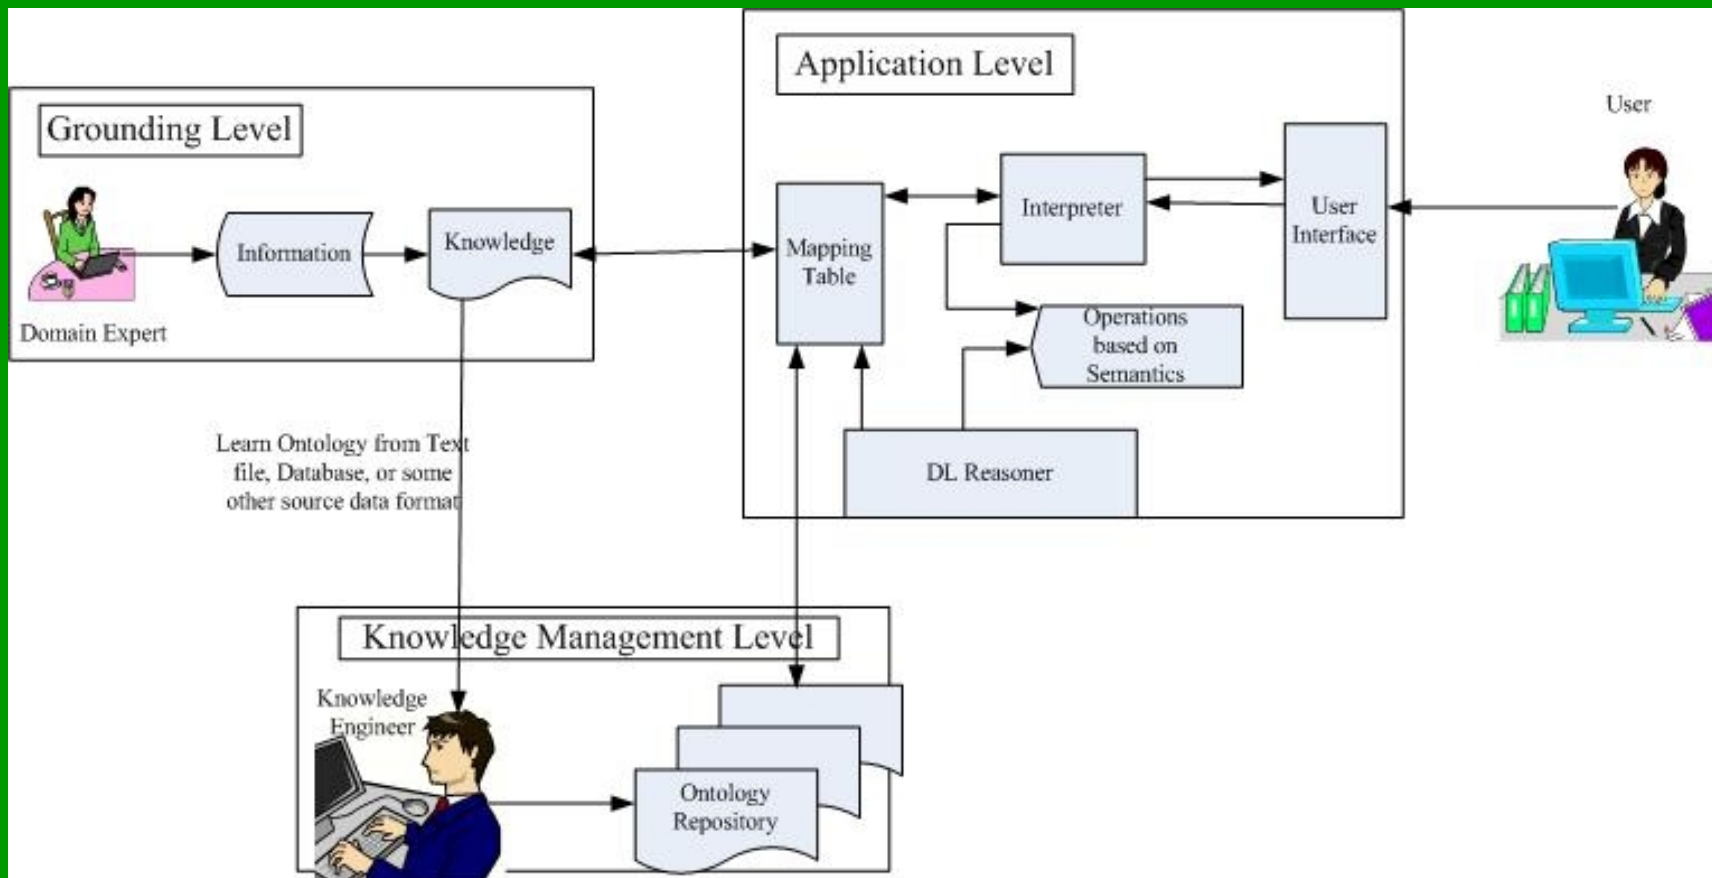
Application Level

Grounding Level

User

Interpreter

User Interface

Mapping Table

Information

Knowledge

Domain Expert

Operations based on Semantics

Learn Ontology from Text file, Database, or some other source data format

DL Reasoner

Knowledge Management Level

Knowledge Engineer

Ontology Repository